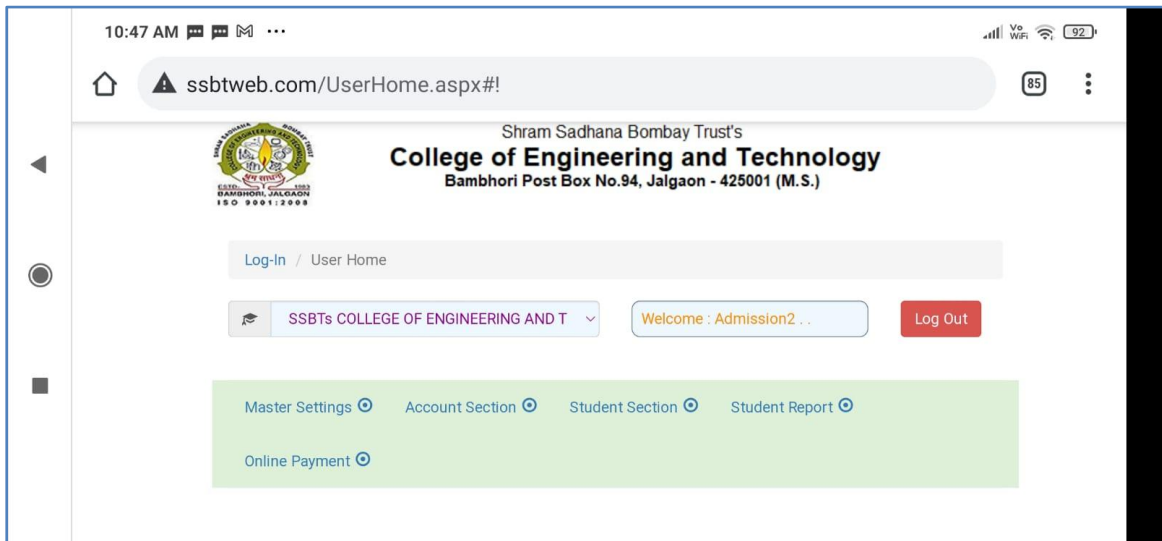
10:47 AM ···

Vo WiFi 92

ssbtweb.com/UserHome.aspx#!

85

ESTD. 1983
BAMBHORI, JALGAON
ISO 9001:2008

Shram Sadhana Bombay Trust's
College of Engineering and Technology
Bambhori Post Box No.94, Jalgaon - 425001 (M.S.)

Log-In / User Home

SSBTs COLLEGE OF ENGINEERING AND T

Welcome : Admission2 . .

Log Out

Master Settings

Account Section

Student Section

Student Report

Online Payment